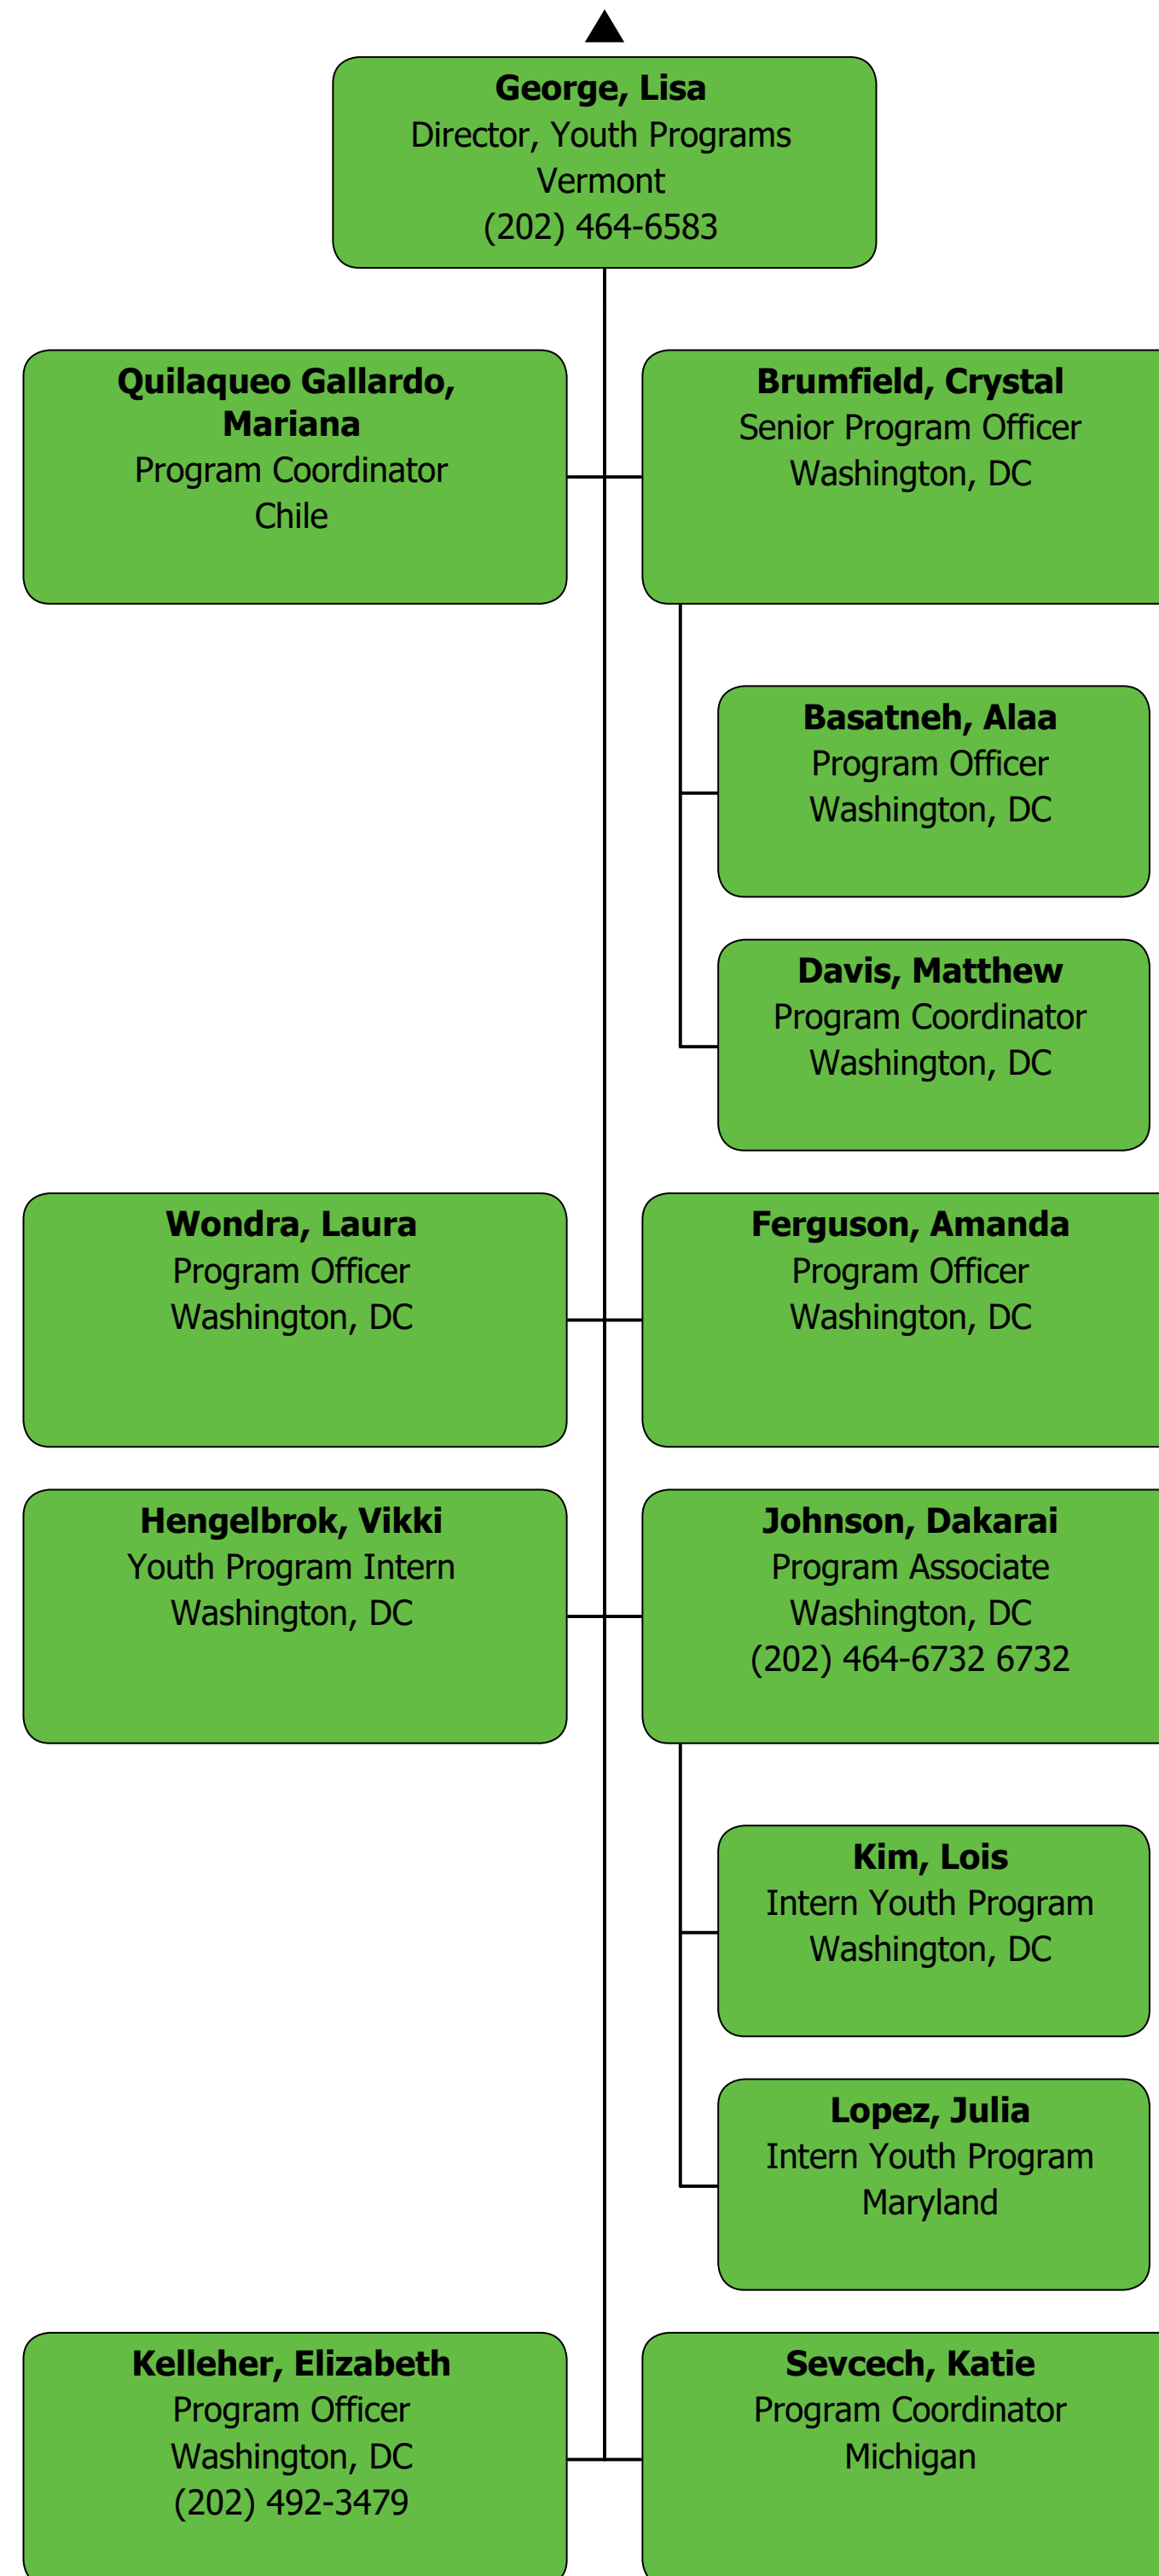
George, Lisa
Director, Youth Programs
Vermont
(202) 464-6583

Quilaqueo Gallardo, Mariana
Program Coordinator
Chile

Brumfield, Crystal
Senior Program Officer
Washington, DC

Basatneh, Alaa
Program Officer
Washington, DC

Davis, Matthew
Program Coordinator
Washington, DC

Wondra, Laura
Program Officer
Washington, DC

Ferguson, Amanda
Program Officer
Washington, DC

Hengelbrok, Vikki
Youth Program Intern
Washington, DC

Johnson, Dakarai
Program Associate
Washington, DC
(202) 464-6732 6732

Kim, Lois
Intern Youth Program
Washington, DC

Lopez, Julia
Intern Youth Program
Maryland

Kelleher, Elizabeth
Program Officer
Washington, DC
(202) 492-3479

Sevcech, Katie
Program Coordinator
Michigan